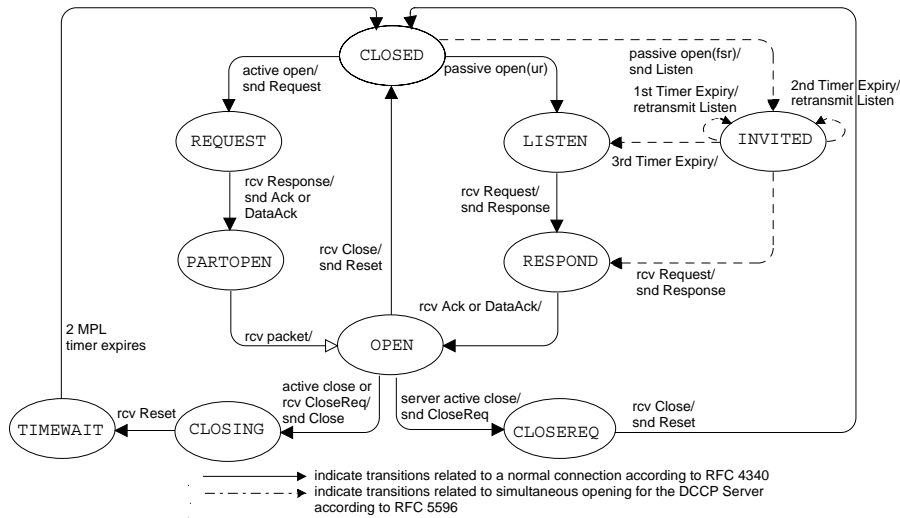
CLOSED

active open/
snd Request

passive open(ur)

passive open(fsr)/
snd Listen

1st Timer Expiry/
retransmit Listen

2nd Timer Expiry/
retransmit Listen

REQUEST

LISTEN

INVITED

3rd Timer Expiry/

rcv Response/
snd Ack or
DataAck

rcv Request/
snd Response

PARTOPEN

rcv Close/
snd Reset

RESPOND

rcv Request/
snd Response

2 MPL
timer expires

rcv packet/

OPEN

rcv Ack or DataAck/

active close or
rcv CloseReq/
snd Close

server active close/
snd CloseReq

rcv Close/
snd Reset

TIMEWAIT

rcv Reset

CLOSING

CLOSEREQ

indicate transitions related to a normal connection according to RFC 4340

indicate transitions related to simultaneous opening for the DCCP Server according to RFC 5596